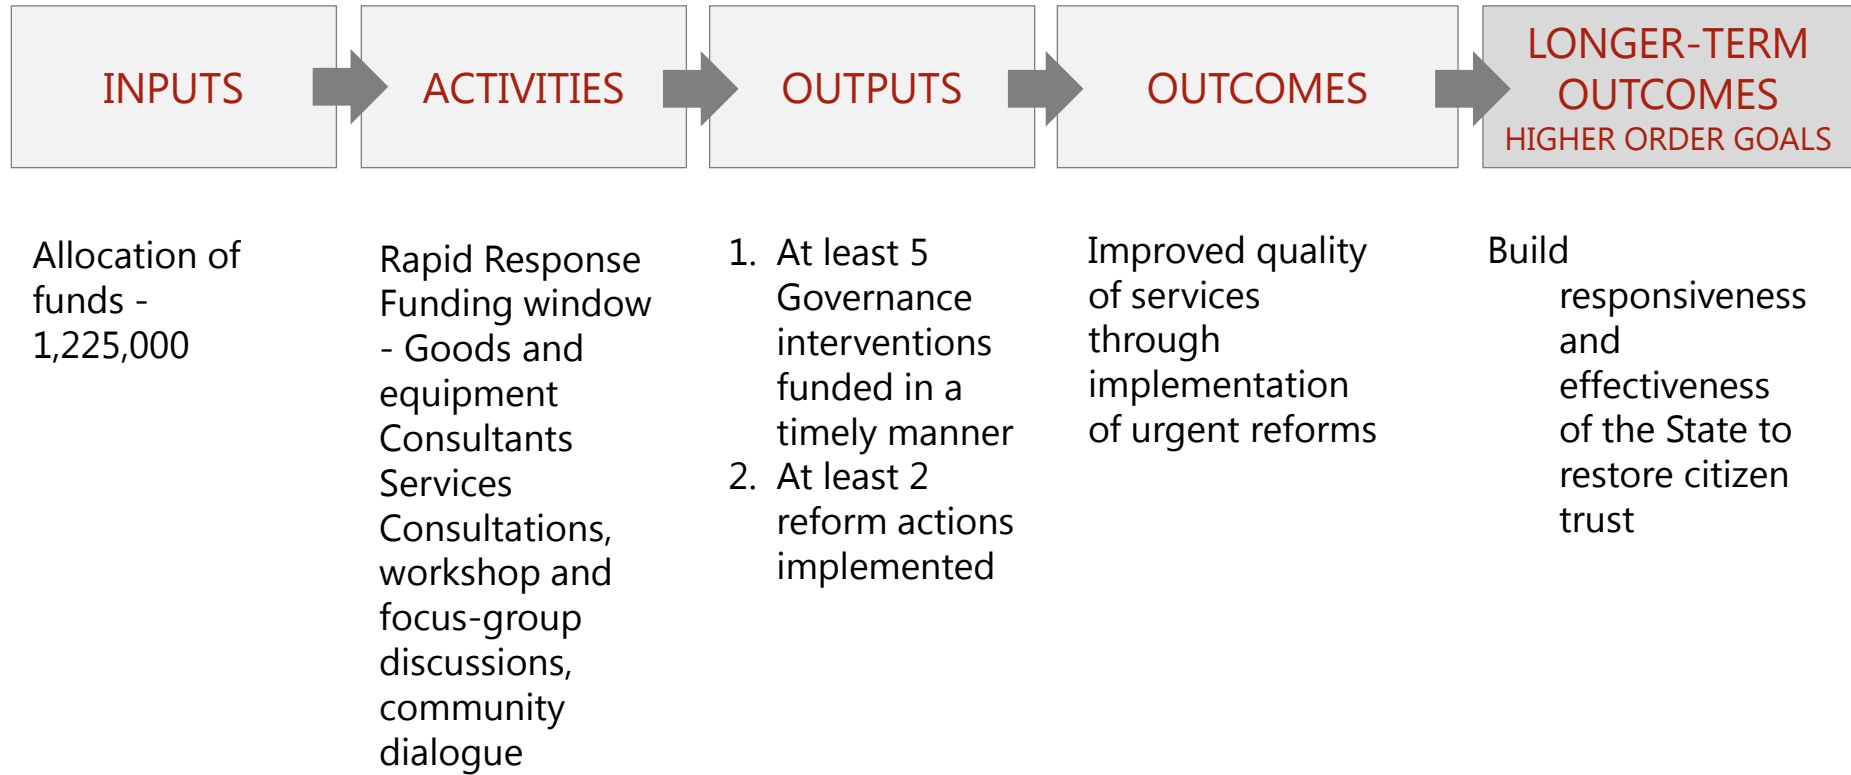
INPUTS

ACTIVITIES

OUTPUTS

OUTCOMES

LONGER-TERM OUTCOMES
HIGHER ORDER GOALS

Allocation of funds - 1,225,000

Rapid Response Funding window - Goods and equipment Consultants Services Consultations, workshop and focus-group discussions, community dialogue

1. At least 5 Governance interventions funded in a timely manner
2. At least 2 reform actions implemented

Improved quality of services through implementation of urgent reforms

Build responsiveness and effectiveness of the State to restore citizen trust